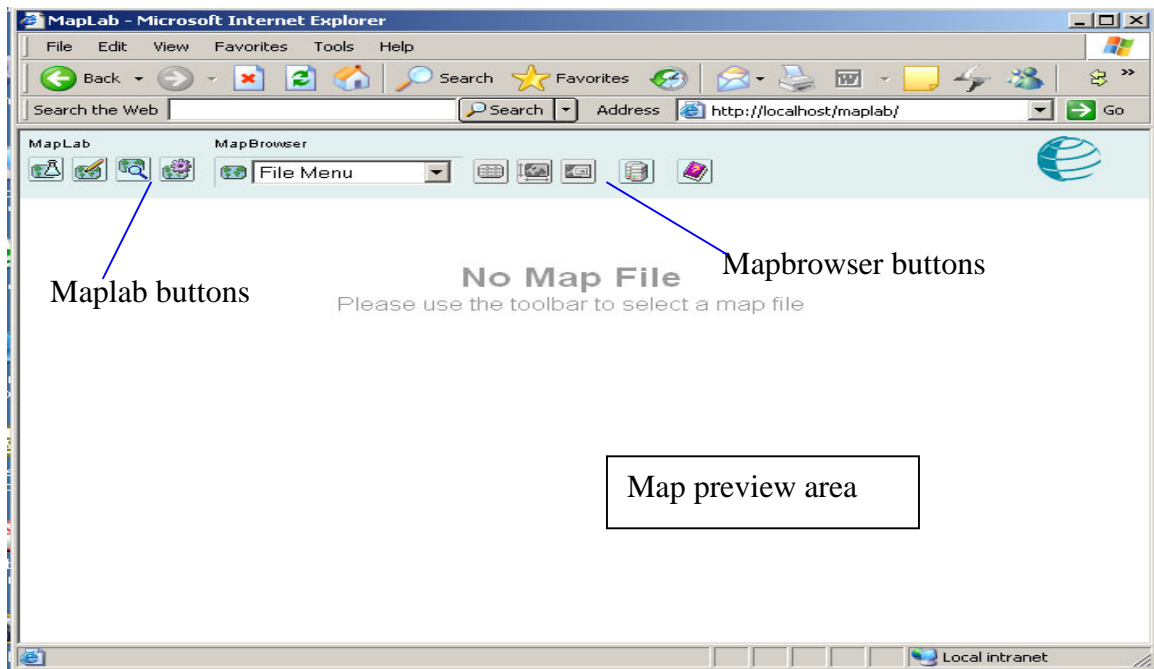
MapLab - Microsoft Internet Explorer

File Edit View Favorites Tools Help

Back Search Favorites

Search the Web Search Address http://localhost/maplab/ Go

MapLab MapBrowser

File Menu

Mapbrowser buttons

Maplab buttons

No Map File

Please use the toolbar to select a map file

Map preview area

Local intranet